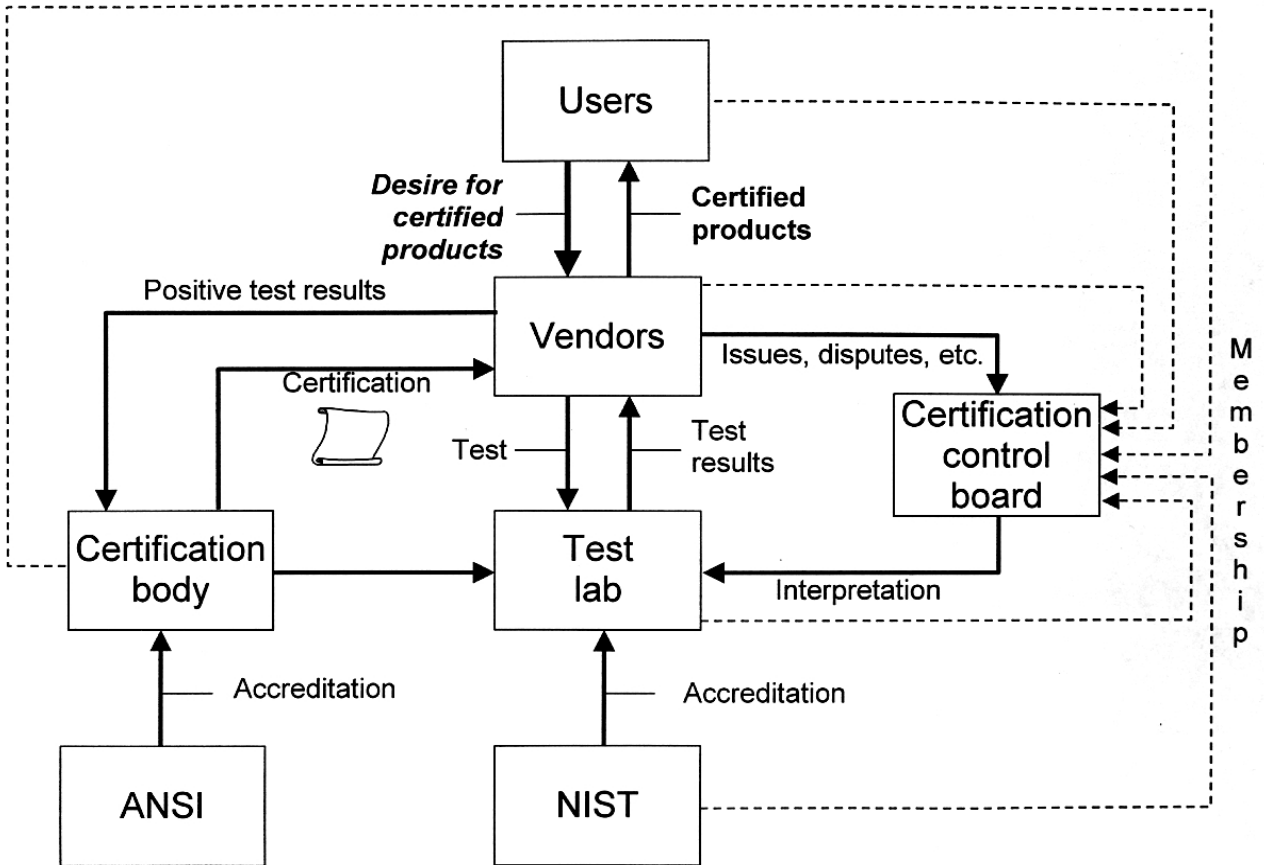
Users

Desire for certified products

Certified products

Positive test results

Vendors

Issues, disputes, etc.

Certification

Test

Test results

Certification control board

Membership

Certification body

Test lab

Interpretation

Accreditation

Accreditation

ANSI

NIST